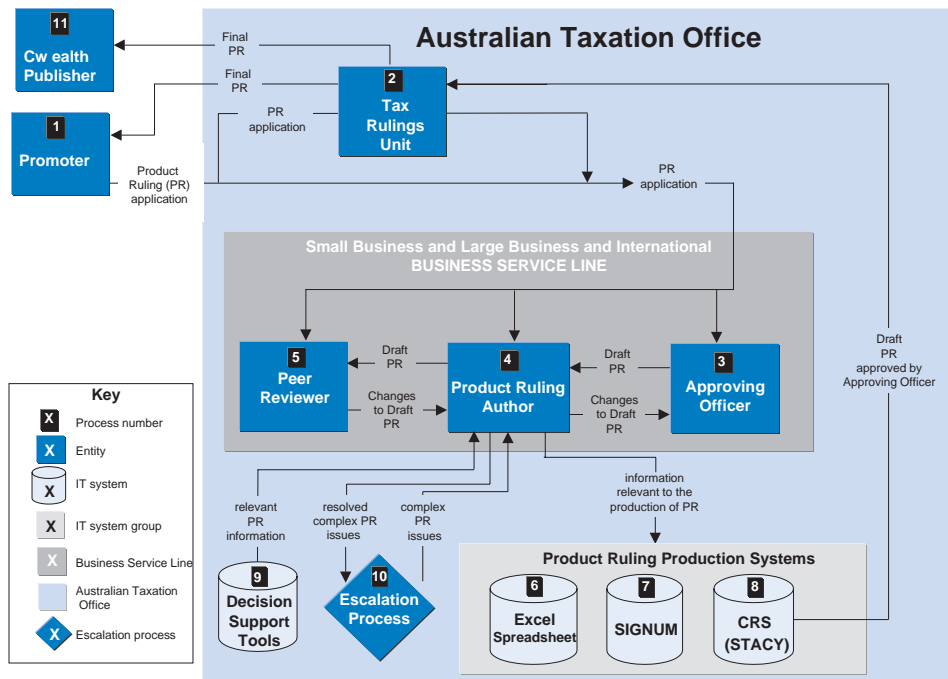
Australian Taxation Office

11
Cw ealth Publisher

Final PR

Final PR

2
Tax Rulings Unit

PR application

1
Promoter

Product Ruling (PR) application

PR application

Small Business and Large Business and International
BUSINESS SERVICE LINE

5
Peer Reviewer

Draft PR

Changes to Draft PR

4
Product Ruling Author

Draft PR

Changes to Draft PR

3
Approving Officer

Draft PR approved by Approving Officer

Key
X Process number
X Entity
X IT system
X IT system group
X Business Service Line
Australian Taxation Office
X Escalation process

relevant PR information

resolved complex PR issues

complex PR issues

information relevant to the production of PR

9
Decision Support Tools

10
Escalation Process

Product Ruling Production Systems

6
Excel Spreadsheet

7
SIGNUM

8
CRS (STACY)